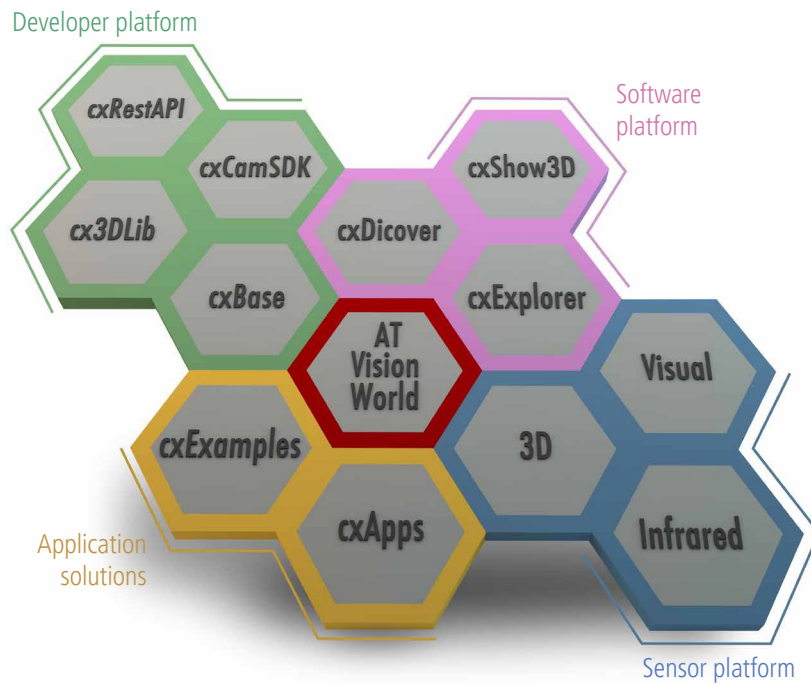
Developer platform

cxRestAPI

cxCamSDK

cx3DLib

cxBase

Software platform

cxShow3D

cxDicover

cxExplorer

AT Vision World

Visual

3D

Infrared

cxExamples

cxApps

Application solutions

Sensor platform